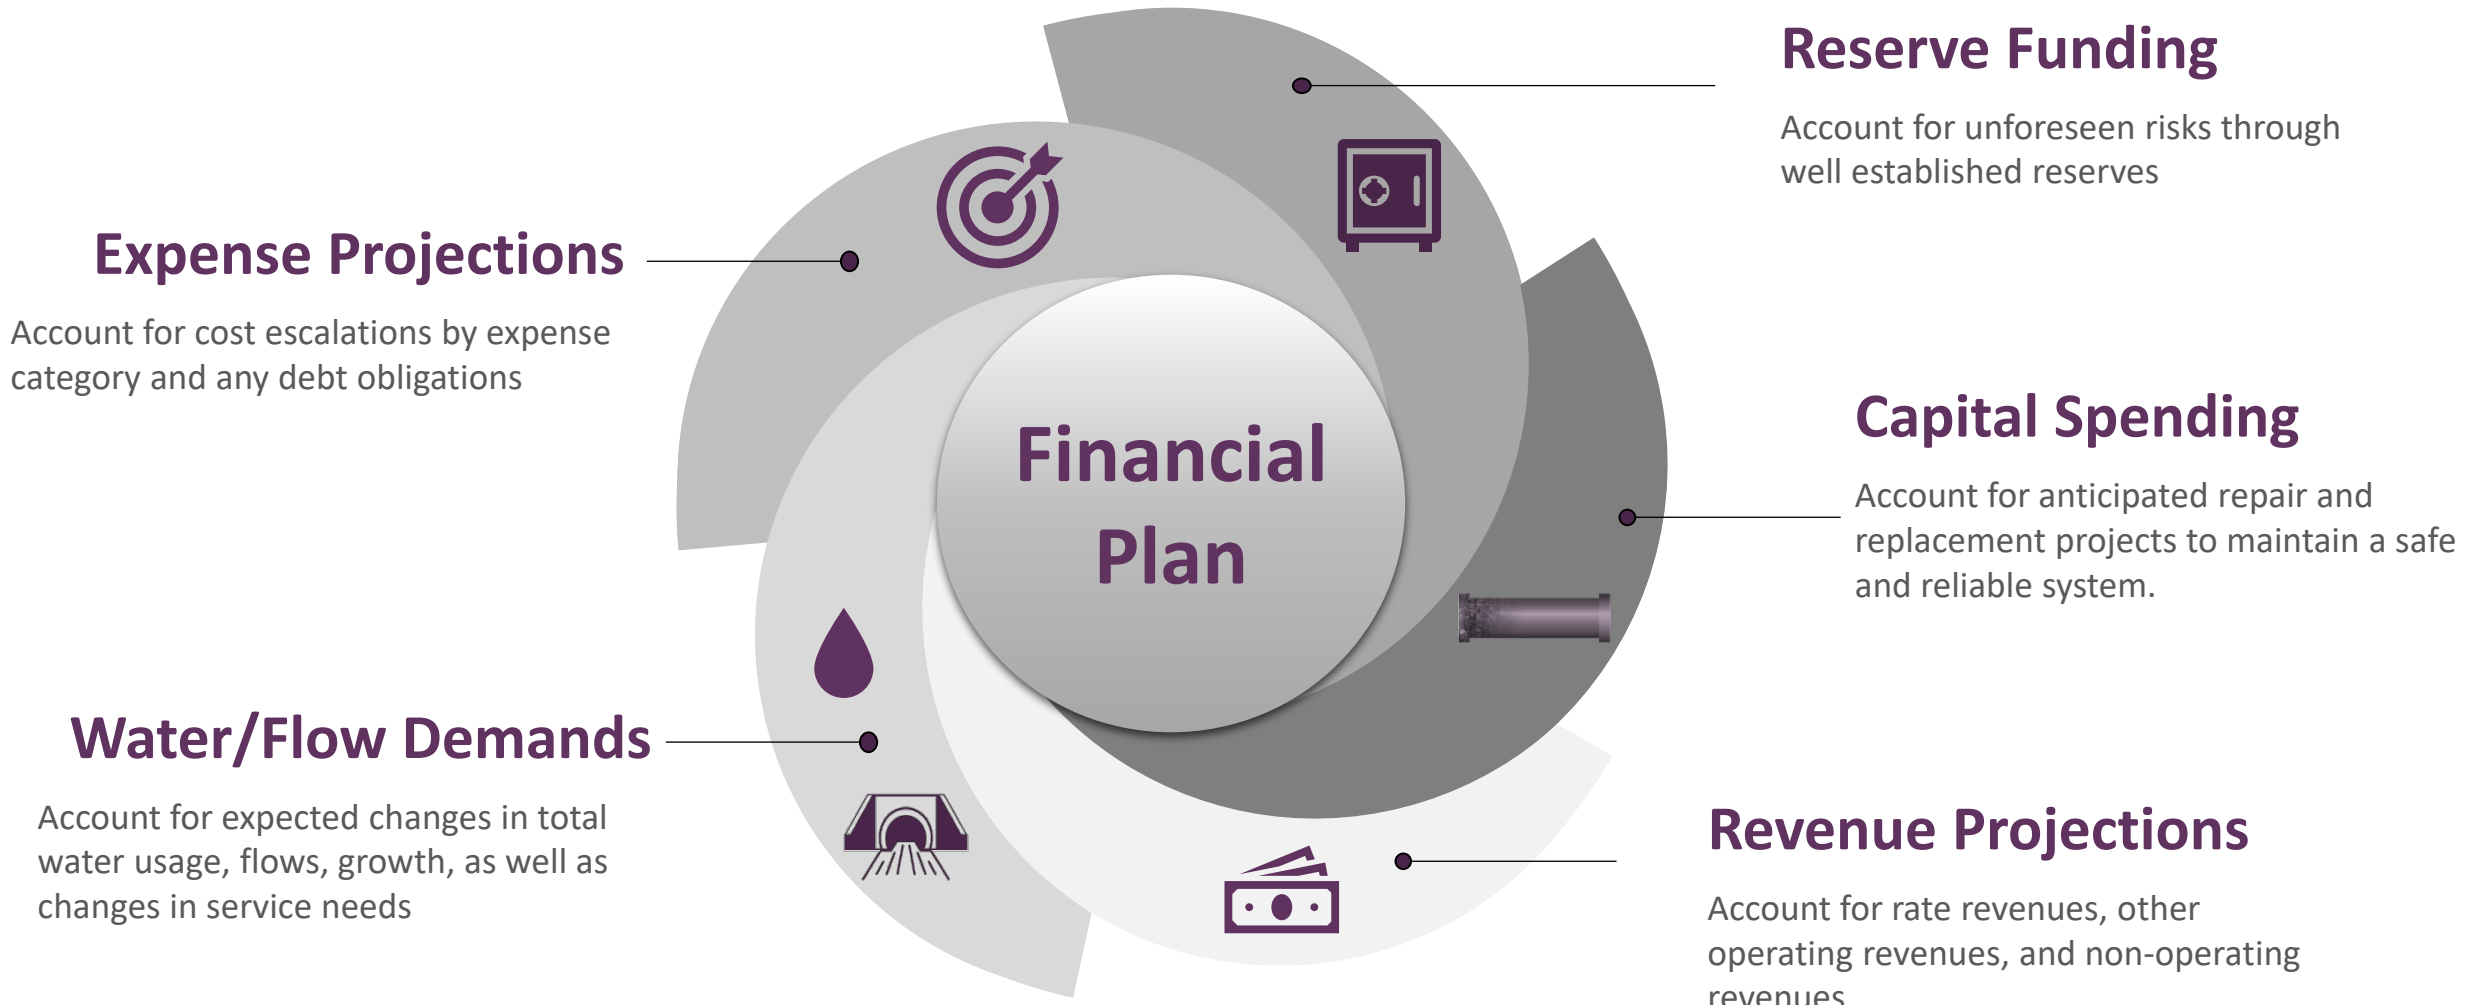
Reserve Funding

Account for unforeseen risks through well established reserves

Expense Projections

Account for cost escalations by expense category and any debt obligations

Financial Plan

Capital Spending

Account for anticipated repair and replacement projects to maintain a safe and reliable system.

Water/Flow Demands

Account for expected changes in total water usage, flows, growth, as well as changes in service needs

Revenue Projections

Account for rate revenues, other operating revenues, and non-operating revenues